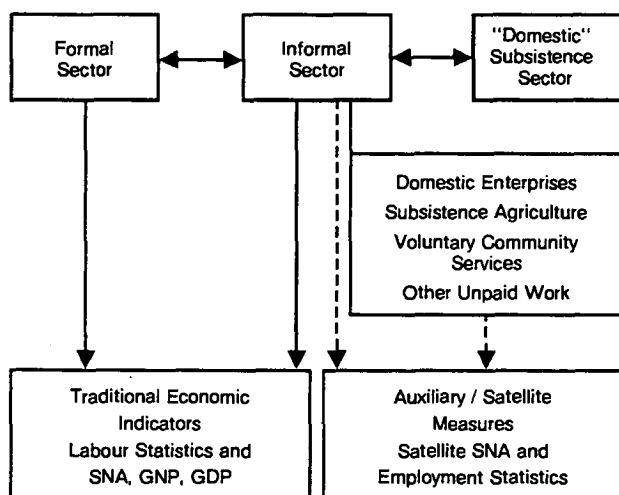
Formal Sector

Informal Sector

"Domestic" Subsistence Sector

Domestic Enterprises
Subsistence Agriculture
Voluntary Community Services
Other Unpaid Work

Traditional Economic Indicators
Labour Statistics and SNA, GNP, GDP

Auxiliary / Satellite Measures
Satellite SNA and Employment Statistics